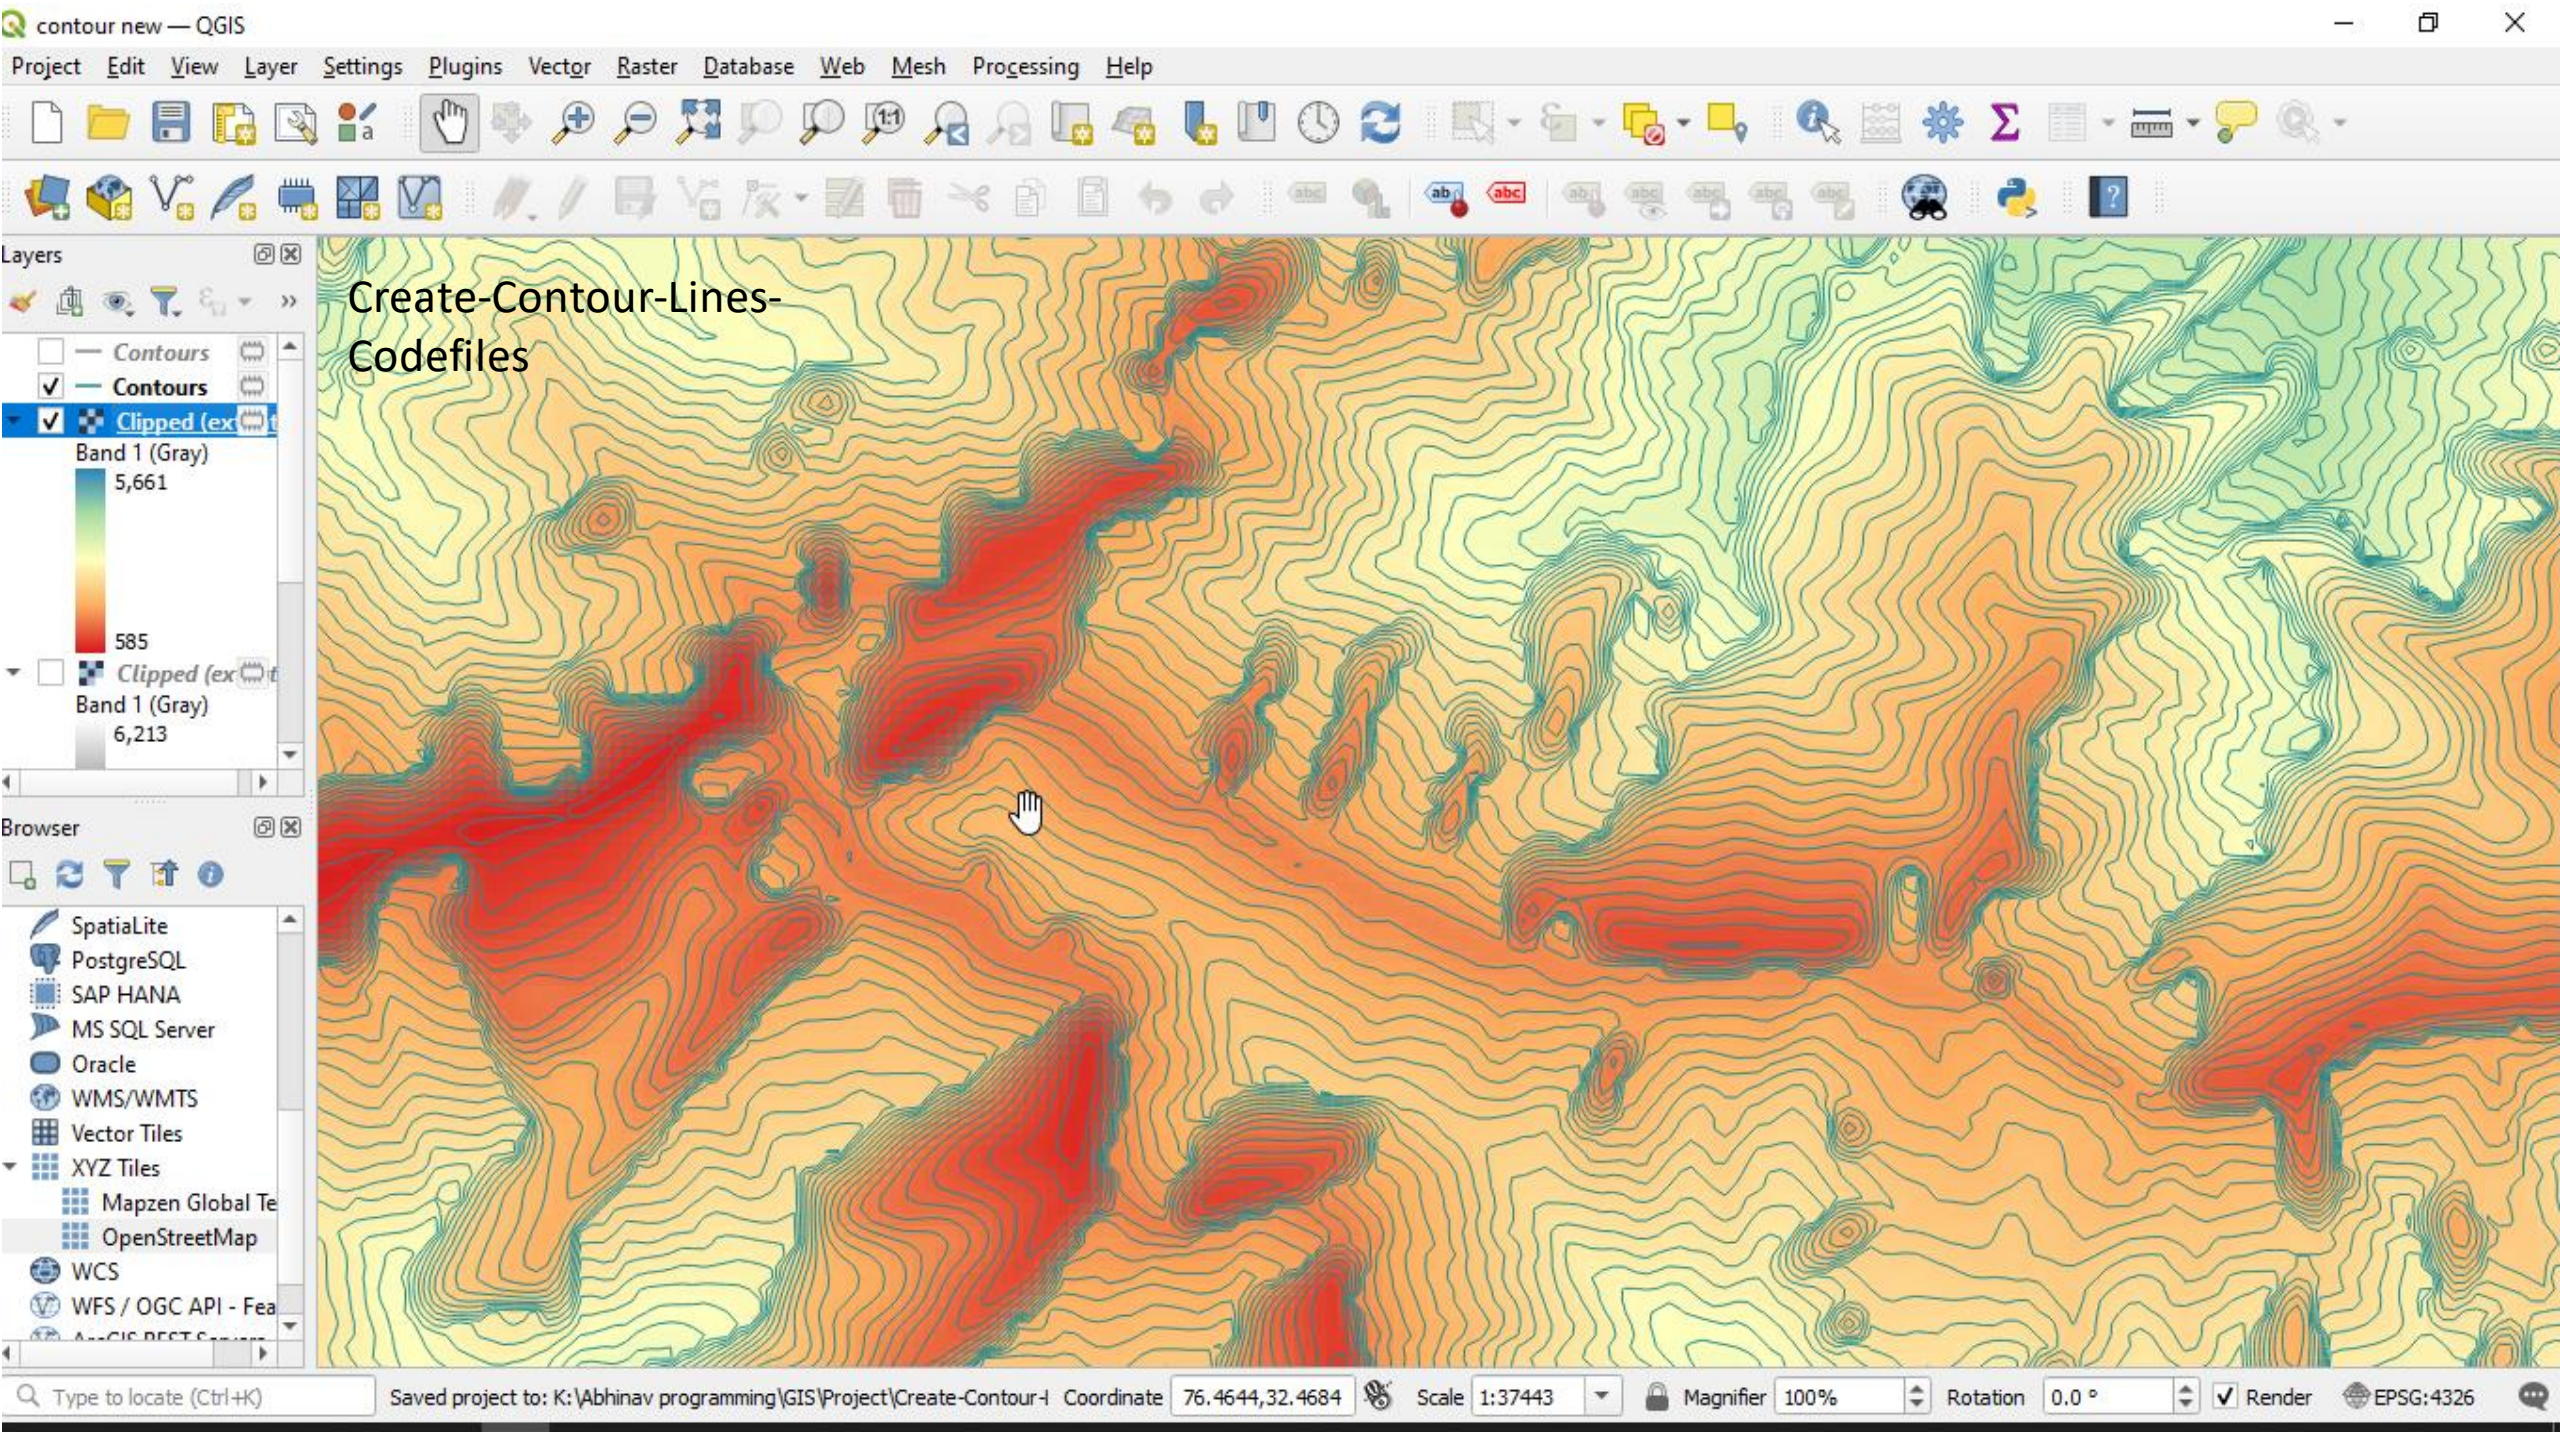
contour new — QGIS

Project Edit View Layer Settings Plugins Vector Raster Database Web Mesh Processing Help

Layers

Contours
Contours
Clipped (ex
Band 1 (Gray)
5,661
585
Clipped (ex
Band 1 (Gray)
6,213

Browser

SpatiaLite
PostgreSQL
SAP HANA
MS SQL Server
Oracle
WMS/WMTS
Vector Tiles
XYZ Tiles
Mapzen Global Te
OpenStreetMap
WCS
WFS / OGC API - Fea
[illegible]

Create-Contour-Lines-Codefiles

Type to locate (Ctrl+K)
Saved project to: K:\Abhinav programming\GIS\Project\Create-Contour-l
Coordinate 76.4644,32.4684
Scale 1:37443
Magnifier 100%
Rotation 0.0 °
Render
EPSG:4326